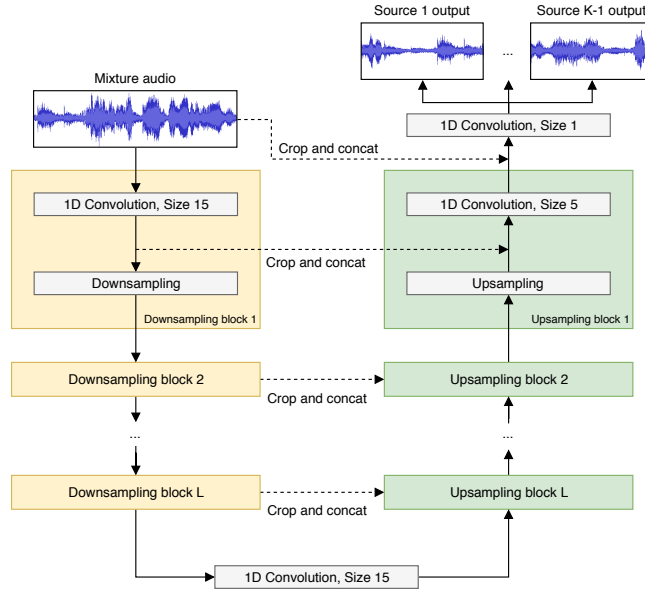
Source 1 output

...

Source K-1 output

Mixture audio

1D Convolution, Size 1

Crop and concat

1D Convolution, Size 15

1D Convolution, Size 5

Crop and concat

Downsampling

Upsampling

Downsampling block 1

Upsampling block 1

Downsampling block 2

Upsampling block 2

Crop and concat

...

...

Downsampling block L

Upsampling block L

Crop and concat

1D Convolution, Size 15